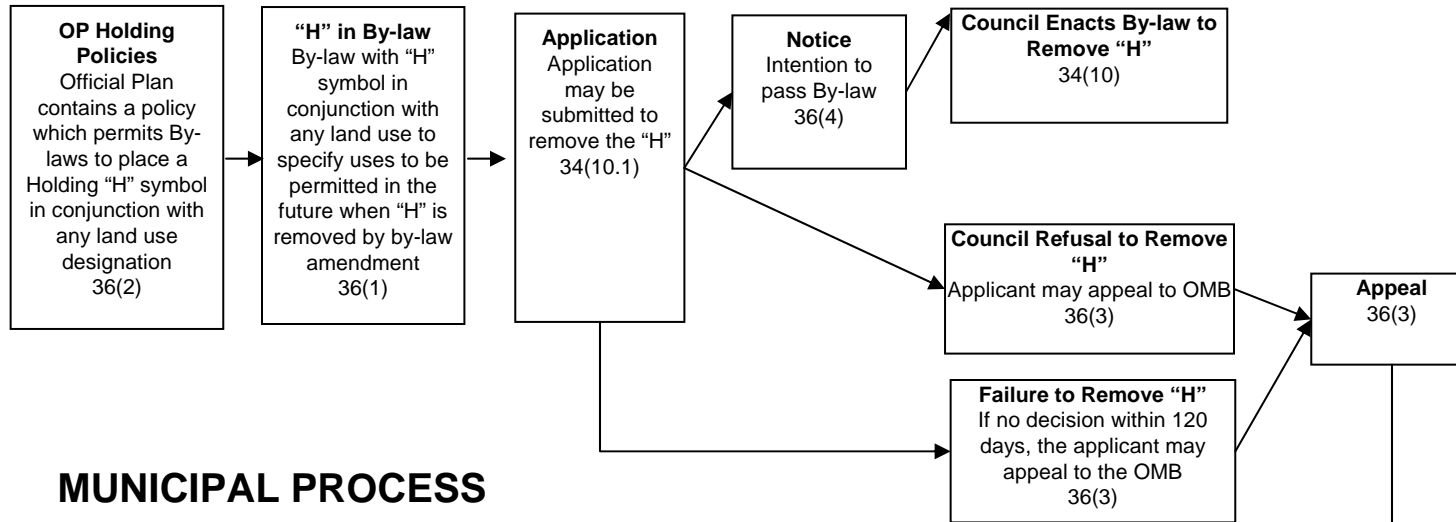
**OP Holding Policies**
Official Plan contains a policy which permits By-laws to place a Holding "H" symbol in conjunction with any land use designation
36(2)

**"H" in By-law**
By-law with "H" symbol in conjunction with any land use to specify uses to be permitted in the future when "H" is removed by by-law amendment
36(1)

**Application**
Application may be submitted to remove the "H"
34(10.1)

**Notice**
Intention to pass By-law
36(4)

**Council Enacts By-law to Remove "H"**
34(10)

**Council Refusal to Remove "H"**
Applicant may appeal to OMB
36(3)

**Appeal**
36(3)

**Failure to Remove "H"**
If no decision within 120 days, the applicant may appeal to the OMB
36(3)

**MUNICIPAL PROCESS**